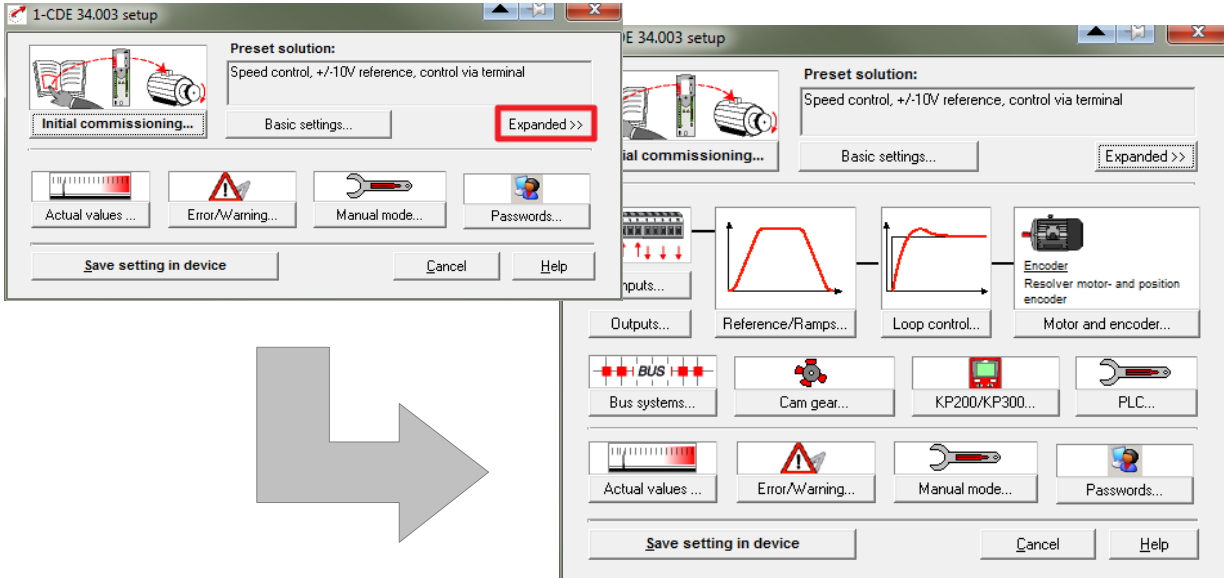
1-CDE 34.003 setup

Preset solution:
Speed control, +/-10V reference, control via terminal

Initial commissioning...
Basic settings...
Expanded >>

Actual values ...
Error/Warning...
Manual mode...
Passwords...

Save setting in device
Cancel
Help

DE 34.003 setup

Preset solution:
Speed control, +/-10V reference, control via terminal

itial commissioning...
Basic settings...
Expanded >>

nputs...
Encoder
Resolver motor- and position encoder

Outputs...
Reference/Ramps...
Loop control...
Motor and encoder...

BUS
Bus systems...
Cam gear...
KP200/KP300...
PLC...

Actual values ...
Error/Warning...
Manual mode...
Passwords...

Save setting in device
Cancel
Help